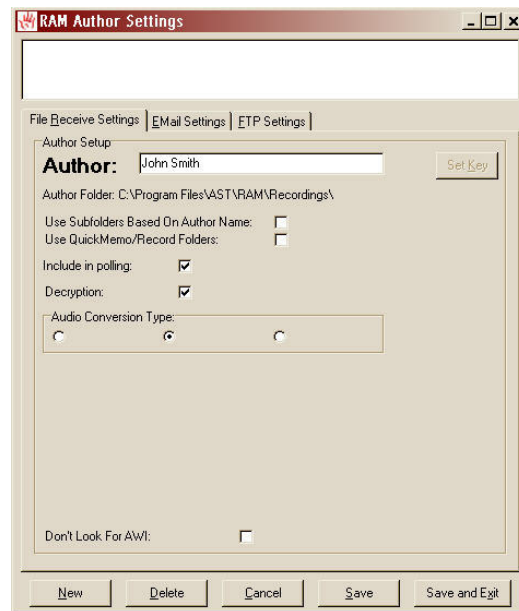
RAM Author Settings

File Receive Settings | EMail Settings | FTP Settings

Author Setup

Author: John Smith

Set Key

Author Folder: C:\Program Files\AST\RAM\Recordings\

Use Subfolders Based On Author Name:

Use QuickMemo/Record Folders:

Include in polling:

Decryption:

Audio Conversion Type:

Don't Look For AWI:

New | Delete | Cancel | Save | Save and Exit